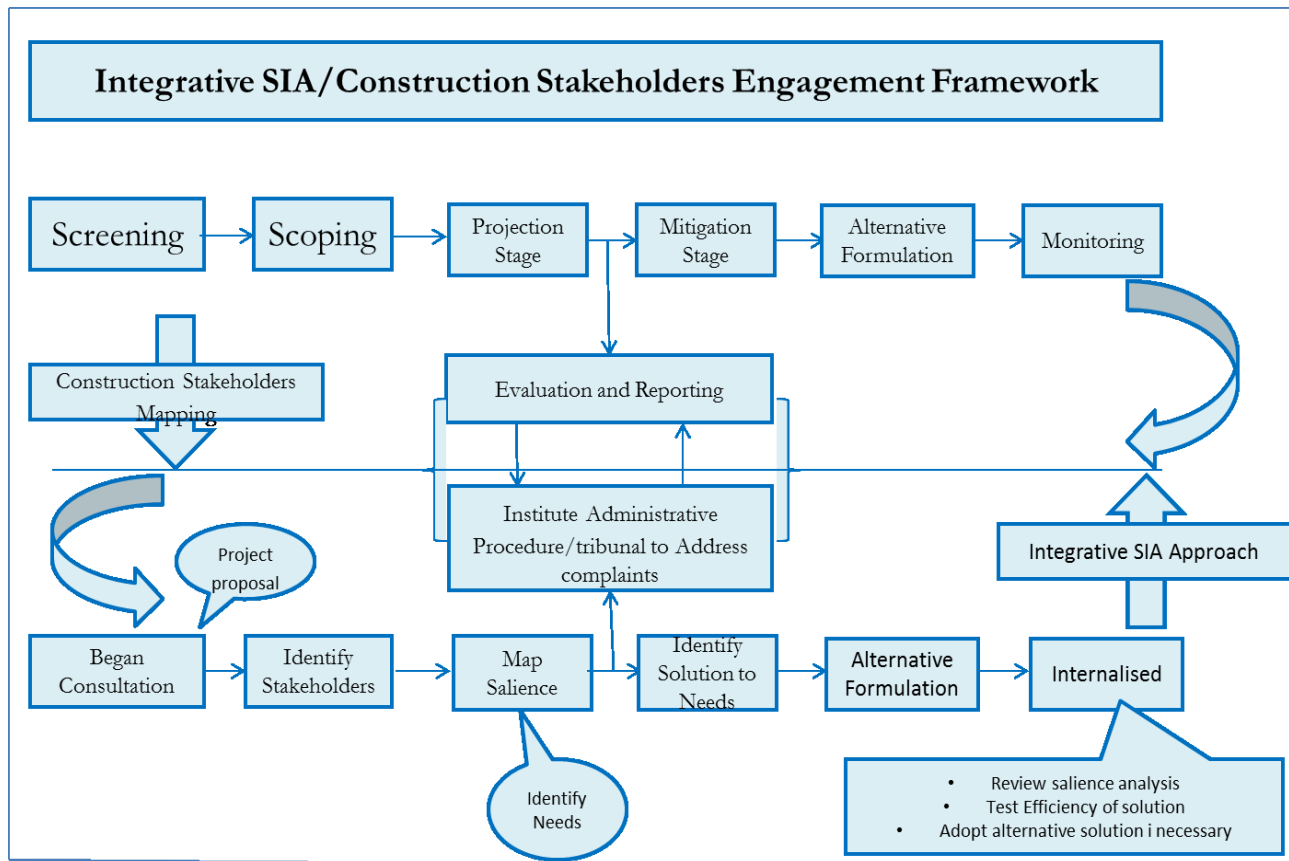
Integrative SIA/Construction Stakeholders Engagement Framework

Screening

Scoping

Projection Stage

Mitigation Stage

Alternative Formulation

Monitoring

Construction Stakeholders Mapping

Evaluation and Reporting

Institute Administrative Procedure/tribunal to Address complaints

Integrative SIA Approach

Project proposal

Began Consultation

Identify Stakeholders

Map Salience

Identify Solution to Needs

Alternative Formulation

Internalised

Identify Needs

• Review salience analysis
• Test Efficiency of solution
• Adopt alternative solution i necessary